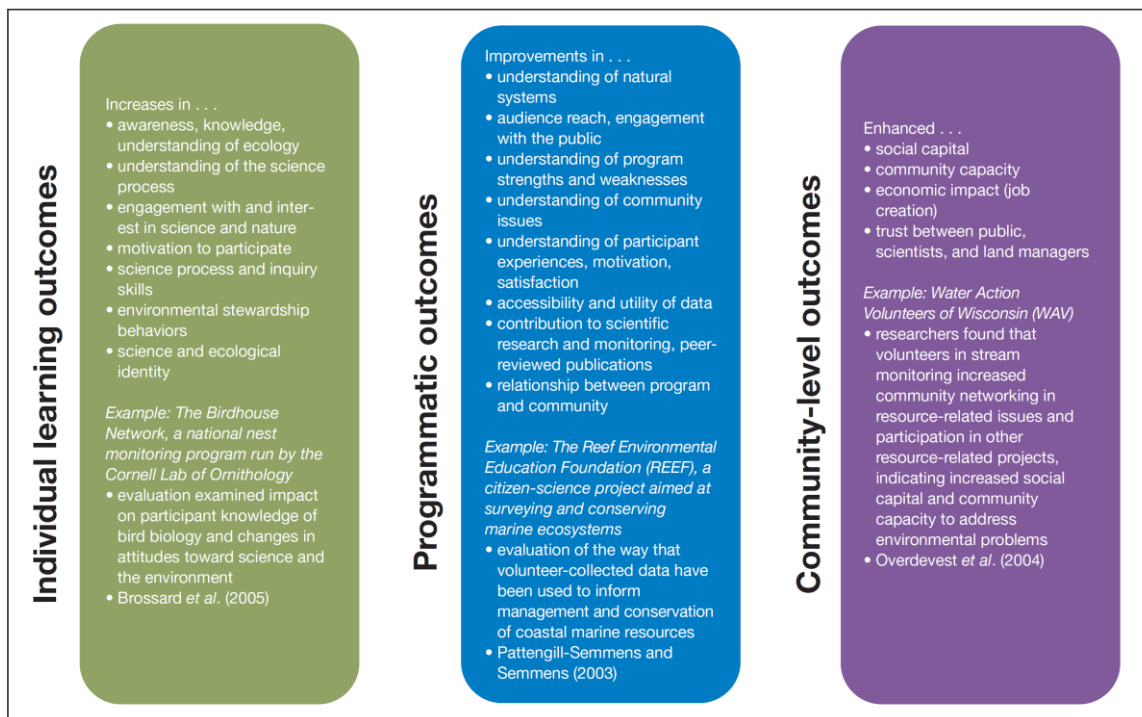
Individual learning outcomes

Increases in . . .
• awareness, knowledge, understanding of ecology
• understanding of the science process
• engagement with and interest in science and nature
• motivation to participate
• science process and inquiry skills
• environmental stewardship behaviors
• science and ecological identity

Example: The Birdhouse Network, a national nest monitoring program run by the Cornell Lab of Ornithology
• evaluation examined impact on participant knowledge of bird biology and changes in attitudes toward science and the environment
• Brossard et al. (2005)

Programmatic outcomes

Improvements in . . .
• understanding of natural systems
• audience reach, engagement with the public
• understanding of program strengths and weaknesses
• understanding of community issues
• understanding of participant experiences, motivation, satisfaction
• accessibility and utility of data
• contribution to scientific research and monitoring, peer-reviewed publications
• relationship between program and community

Example: The Reef Environmental Education Foundation (REEF), a citizen-science project aimed at surveying and conserving marine ecosystems
• evaluation of the way that volunteer-collected data have been used to inform management and conservation of coastal marine resources
• Pattengill-Semmens and Semmens (2003)

Community-level outcomes

Enhanced . . .
• social capital
• community capacity
• economic impact (job creation)
• trust between public, scientists, and land managers

Example: Water Action Volunteers of Wisconsin (WAV)
• researchers found that volunteers in stream monitoring increased community networking in resource-related issues and participation in other resource-related projects, indicating increased social capital and community capacity to address environmental problems
• Overdevest et al. (2004)